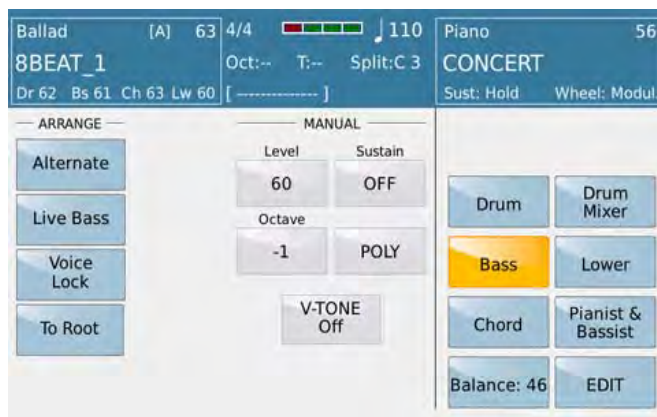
Ballad [A] 63
8BEAT_1
Dr 62 Bs 61 Ch 63 Lw 60

4/4 ♩110
Oct:-- T:-- Split:C 3
[ --------------- ]

Piano 56
CONCERT
Sust: Hold Wheel: Modul

ARRANGE
Alternate
Live Bass
Voice Lock
To Root

MANUAL
Level
60
Sustain
OFF
Octave
-1
POLY
V-TONE Off

Drum
Drum Mixer
Bass
Lower
Chord
Pianist & Bassist
Balance: 46
EDIT